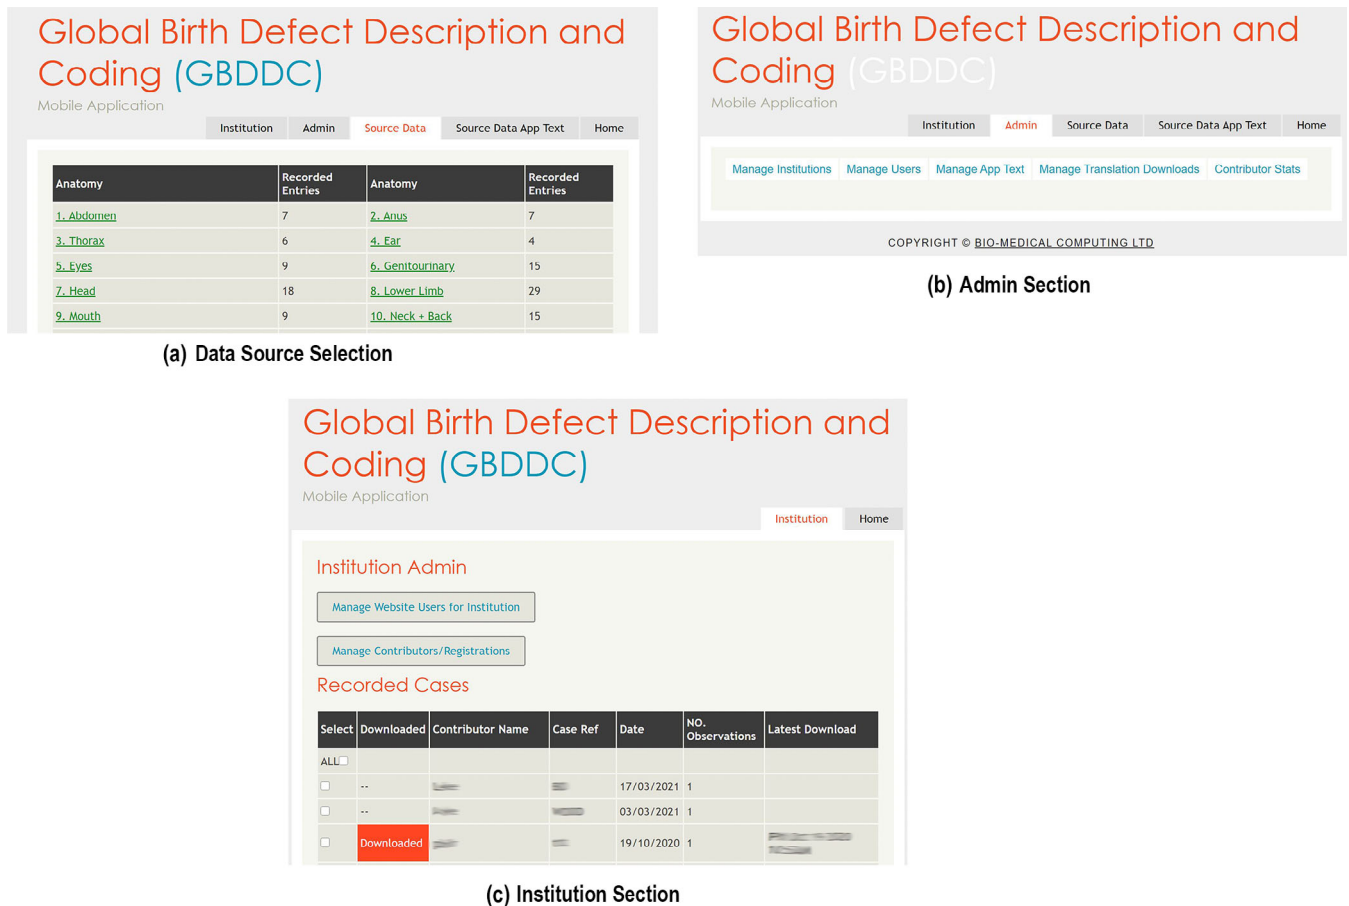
Global Birth Defect Description and Coding (GBDDC)
Mobile Application

Institution | Admin | Source Data | Source Data App Text | Home

| Anatomy | Recorded Entries | Anatomy | Recorded Entries |
|---|---|---|---|
| 1. Abdomen | 7 | 2. Anus | 7 |
| 3. Thorax | 6 | 4. Ear | 4 |
| 5. Eyes | 9 | 6. Genitourinary | 15 |
| 7. Head | 18 | 8. Lower Limb | 29 |
| 9. Mouth | 9 | 10. Neck + Back | 15 |

(a) Data Source Selection

Global Birth Defect Description and Coding (GBDDC)
Mobile Application

Institution | Admin | Source Data | Source Data App Text | Home

Manage Institutions | Manage Users | Manage App Text | Manage Translation Downloads | Contributor Stats

COPYRIGHT © BIO-MEDICAL COMPUTING LTD

(b) Admin Section

Global Birth Defect Description and Coding (GBDDC)
Mobile Application

Institution | Home

Institution Admin

Manage Website Users for Institution

Manage Contributors/Registrations

Recorded Cases

| Select | Downloaded | Contributor Name | Case Ref | Date | NO. Observations | Latest Download |
|---|---|---|---|---|---|---|
| ALL | | | | | | |
| | -- | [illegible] | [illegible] | 17/03/2021 | 1 | |
| | -- | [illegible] | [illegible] | 03/03/2021 | 1 | |
| | Downloaded | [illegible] | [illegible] | 19/10/2020 | 1 | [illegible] |

(c) Institution Section